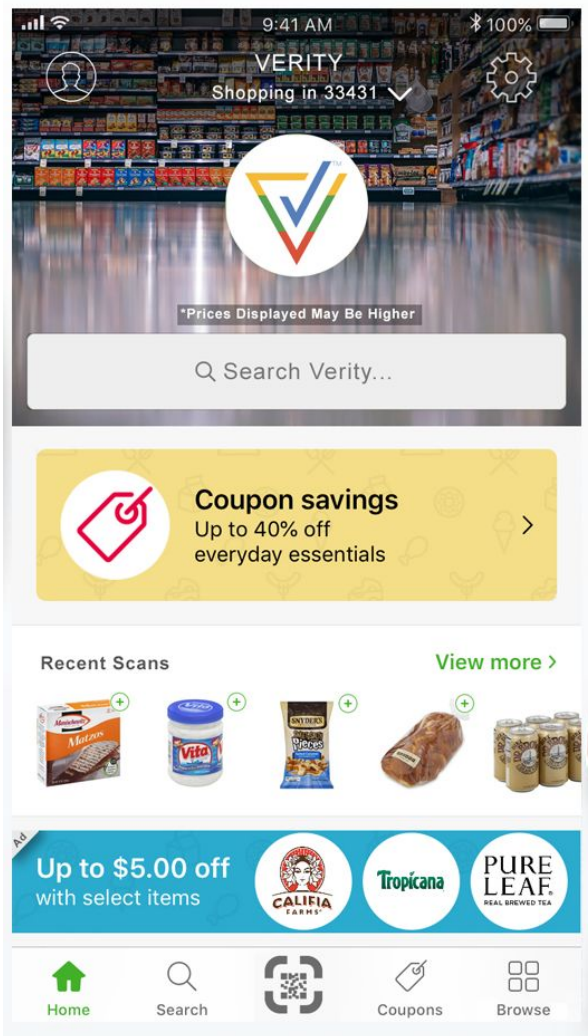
9:41 AM
100%
VERITY
Shopping in 33431
*Prices Displayed May Be Higher
Search Verity...

Coupon savings
Up to 40% off everyday essentials

Recent Scans
View more
Manischewitz Matzos
Vita
SNYDER'S Pieces

Ad
Up to $5.00 off with select items
CALIFIA FARMS
Tropicana
PURE LEAF REAL BREWED TEA

Home
Search
Coupons
Browse